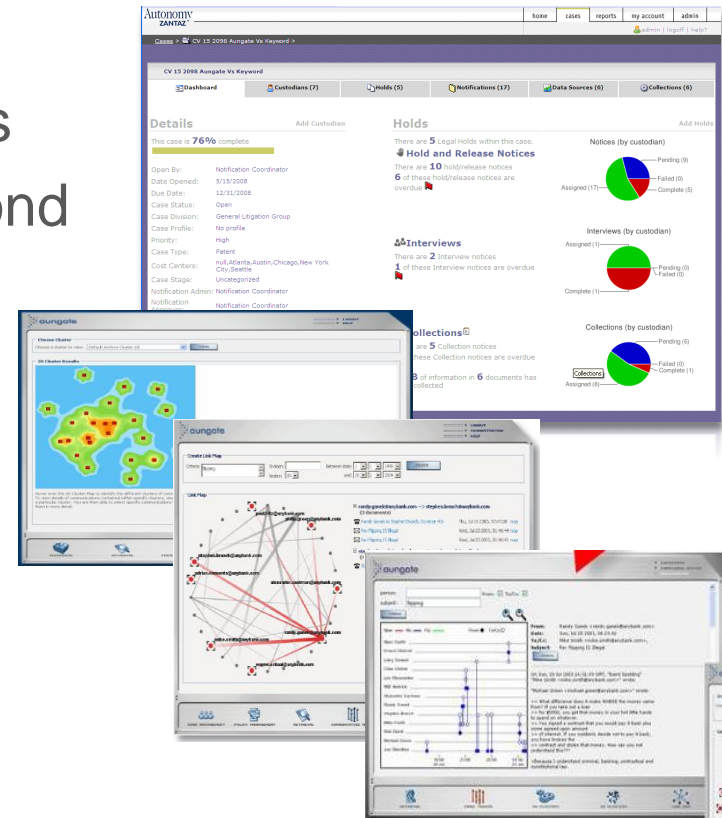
s
ond

Autonomy ZANTAZ

home | cases | reports | my account | admin

admin | logoff | help?

Cases > CV 15 2098 Aungate Vs Keyword >

CV 15 2098 Aungate Vs Keyword

Dashboard | Custodians (7) | Holds (5) | Notifications (17) | Data Sources (6) | Collections (6)

Details

Add Custodian

This case is 76% complete

Open By: Notification Coordinator
Date Opened: 5/15/2008
Due Date: 12/31/2008
Case Status: Open
Case Division: General Litigation Group
Case Profile: No profile
Priority: High
Case Type: Patent
Cost Centers: null,Atlanta,Austin,Chicago,New York City,Seattle
Case Stage: Uncategorized
Notification Admin: Notification Coordinator
Notification Approver: Notification Coordinator

Holds

Add Holds

There are 5 Legal Holds within this case.

Hold and Release Notices

There are 10 hold/release notices
6 of these hold/release notices are overdue

Interviews

There are 2 Interview notices
1 of these Interview notices are overdue

Collections

are 5 Collection notices
these Collection notices are overdue

8 of information in 6 documents has collected

Notices (by custodian)
Pending (9)
Failed (0)
Complete (5)
Assigned (17)

Interviews (by custodian)
Assigned (1)
Pending (0)
Failed (0)
Complete (1)

Collections (by custodian)
Pending (6)
Failed (0)
Complete (1)
Collections
Assigned (8)

aungate

Choose Cluster

2D Cluster Results

aungate

Create Link Map

Link Map

randy.gane@anybank.com
stephen.leach@anybank.com
adrian.clements@anybank.com
alexander.cameron@anybank.com
mike.smith@anybank.com
randy.ganel@anybank.com

aungate

Subject: flipping

From: Randy Ganel
Date:
To/Cc: Mike Smith
Subject: Re: Flipping IS Illegal